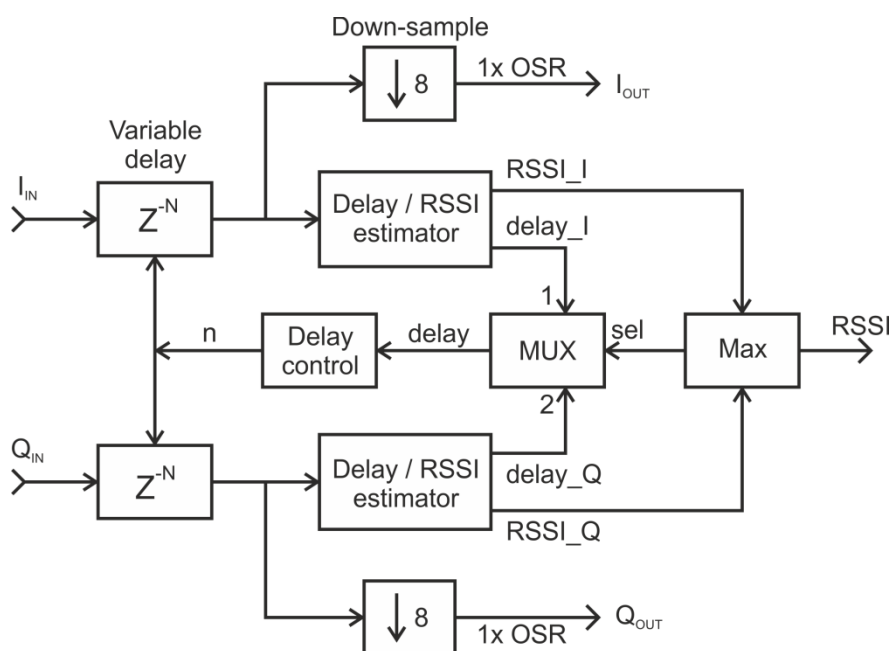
Down-sample
$\downarrow 8$
1x OSR
$I_{OUT}$
Variable delay
$I_{IN}$
$Z^{-N}$
Delay / RSSI estimator
RSSI_I
delay_I
1
n
Delay control
delay
MUX
sel
Max
RSSI
2
$Q_{IN}$
$Z^{-N}$
Delay / RSSI estimator
delay_Q
RSSI_Q
$\downarrow 8$
1x OSR
$Q_{OUT}$